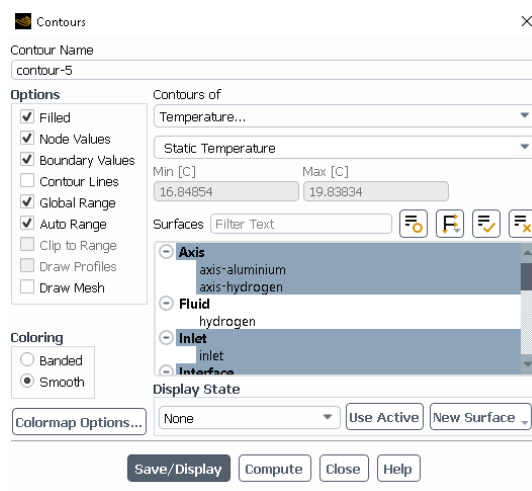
Contours

Contour Name
contour-5

Options
Filled
Node Values
Boundary Values
Contour Lines
Global Range
Auto Range
Clip to Range
Draw Profiles
Draw Mesh

Contours of
Temperature...
Static Temperature
Min [C]
16.84854
Max [C]
19.83834

Surfaces Filter Text

Axis
axis-aluminium
axis-hydrogen
Fluid
hydrogen
Inlet
inlet
Interface

Coloring
Banded
Smooth

Display State
None
Use Active
New Surface

Colormap Options...

Save/Display
Compute
Close
Help